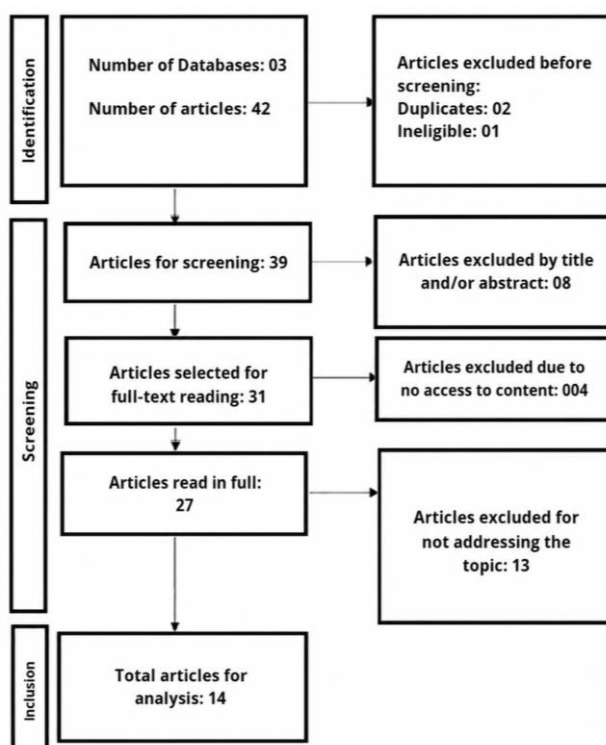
Identification

Number of Databases: 03

Number of articles: 42

Articles excluded before screening:
Duplicates: 02
Ineligible: 01

Screening

Articles for screening: 39

Articles excluded by title and/or abstract: 08

Articles selected for full-text reading: 31

Articles excluded due to no access to content: 004

Articles read in full: 27

Articles excluded for not addressing the topic: 13

Inclusion

Total articles for analysis: 14